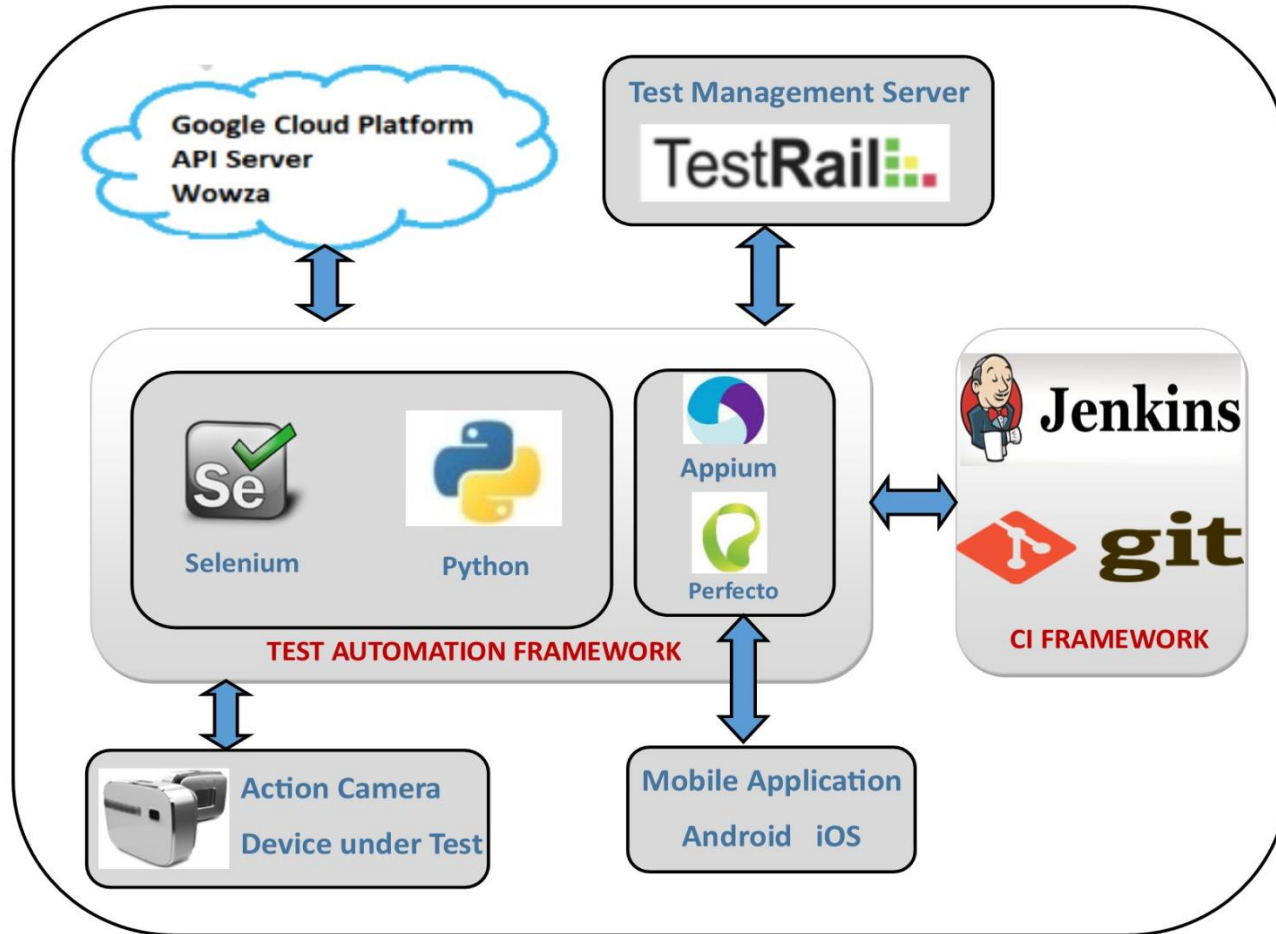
Google Cloud Platform
API Server
Wowza

Test Management Server

TestRail

Se

Selenium

Python

Appium

Perfecto

TEST AUTOMATION FRAMEWORK

Jenkins

git

CI FRAMEWORK

Action Camera
Device under Test

Mobile Application
Android iOS